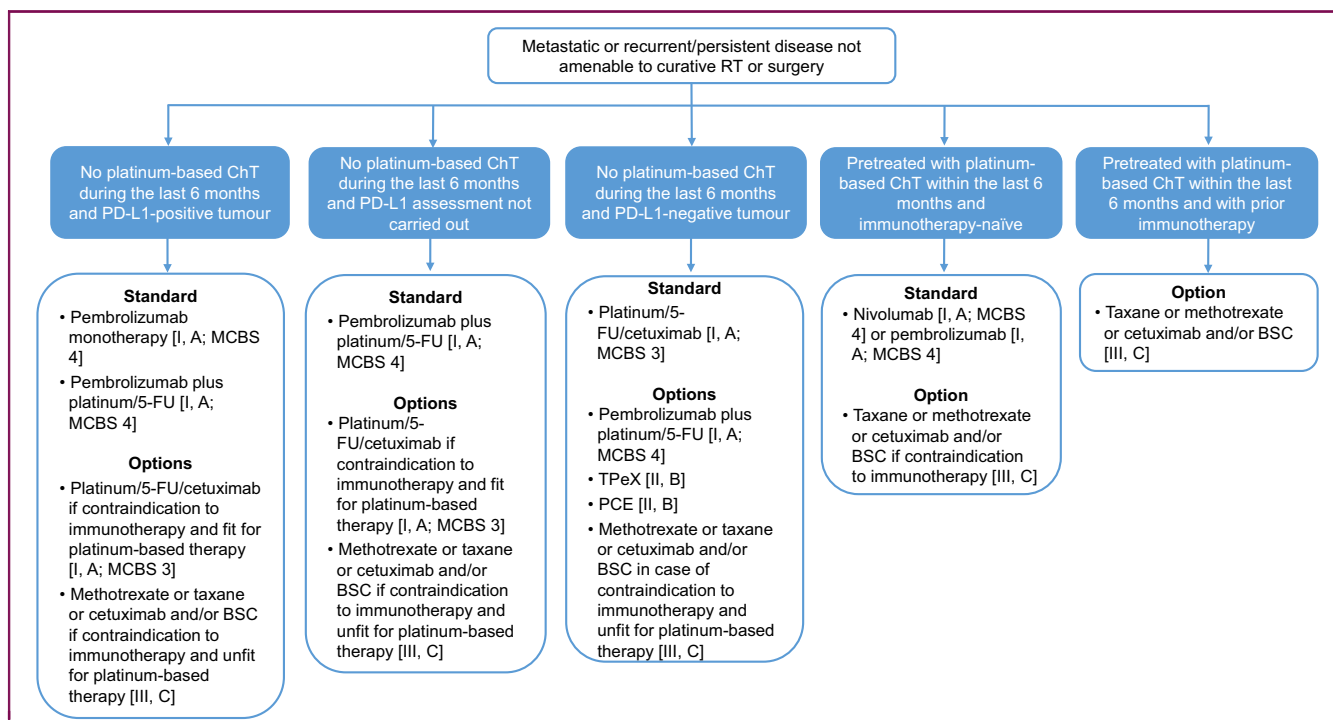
Metastatic or recurrent/persistent disease not amenable to curative RT or surgery

No platinum-based ChT during the last 6 months and PD-L1-positive tumour

Standard
• Pembrolizumab monotherapy [I, A; MCBS 4]
• Pembrolizumab plus platinum/5-FU [I, A; MCBS 4]

Options
• Platinum/5-FU/cetuximab if contraindication to immunotherapy and fit for platinum-based therapy [I, A; MCBS 3]
• Methotrexate or taxane or cetuximab and/or BSC if contraindication to immunotherapy and unfit for platinum-based therapy [III, C]

No platinum-based ChT during the last 6 months and PD-L1 assessment not carried out

Standard
• Pembrolizumab plus platinum/5-FU [I, A; MCBS 4]

Options
• Platinum/5-FU/cetuximab if contraindication to immunotherapy and fit for platinum-based therapy [I, A; MCBS 3]
• Methotrexate or taxane or cetuximab and/or BSC if contraindication to immunotherapy and unfit for platinum-based therapy [III, C]

No platinum-based ChT during the last 6 months and PD-L1-negative tumour

Standard
• Platinum/5-FU/cetuximab [I, A; MCBS 3]

Options
• Pembrolizumab plus platinum/5-FU [I, A; MCBS 4]
• TPeX [II, B]
• PCE [II, B]
• Methotrexate or taxane or cetuximab and/or BSC in case of contraindication to immunotherapy and unfit for platinum-based therapy [III, C]

Pretreated with platinum-based ChT within the last 6 months and immunotherapy-naïve

Standard
• Nivolumab [I, A; MCBS 4] or pembrolizumab [I, A; MCBS 4]

Option
• Taxane or methotrexate or cetuximab and/or BSC if contraindication to immunotherapy [III, C]

Pretreated with platinum-based ChT within the last 6 months and with prior immunotherapy

Option
• Taxane or methotrexate or cetuximab and/or BSC [III, C]